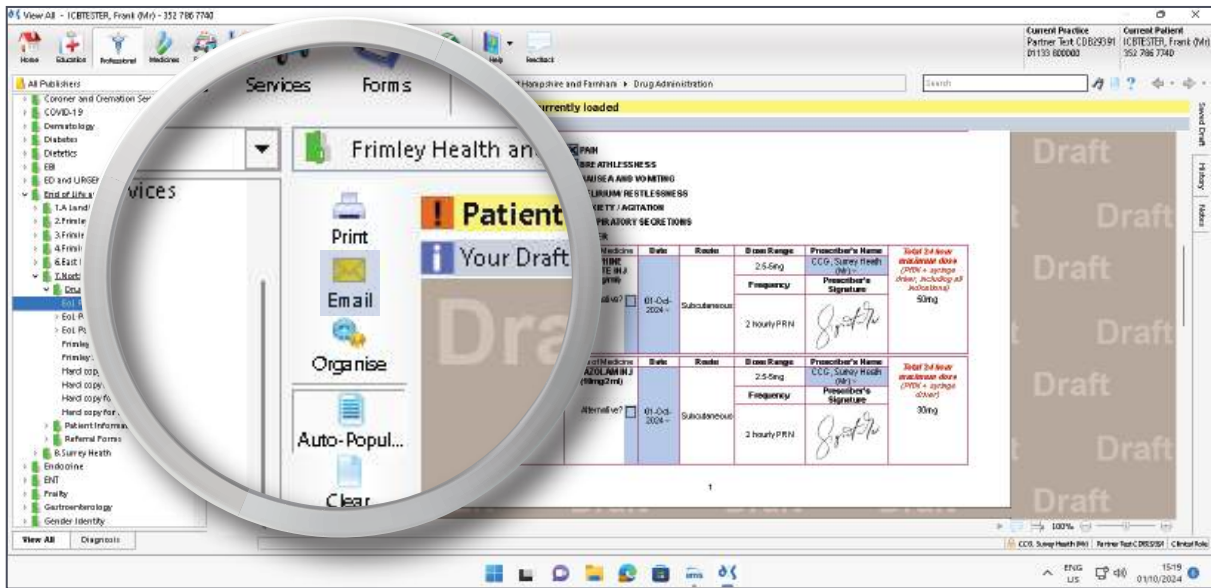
View All - ICBTESTER, Frank (Mr) - 352 786 7740

Current Practice
Partner Test CDB29391
01133 800000

Current Patient
ICBTESTER, Frank (Mr)
352 786 7740

Home Education Professional Medicines Help Feedback

Services Forms

All Publishers
Coroner and Cremation Ser
COVID-19
Dermatology
Diabetes
Dietetics
EBI
ED and URGEN
End of Life
1.A Land
2.Frimle
3.Frimle
4.Frimle
6.East
7.Nort
Drug
EoL P
EoL P
EoL P
Frimley
Frimley
Hard copy
Hard copy
Hard copy
Hard copy for
Patient Inform
Referral Forms
8.Surrey Heath
Endocrine
ENT
Frailty
Gastroenterology
Gender Identity

View All Diagnosis

vices

Frimley Health an

Hampshire and Farnham ▸ Drug Administration

Search

rrently loaded

Print
Email
Organise
Auto-Popul...
Clear

Patient
Your Draft

PAIN
BREATHLESSNESS
NAUSEA AND VOMITING
DELIRIUM/ RESTLESSNESS
ANXIETY / AGITATION
RESPIRATORY SECRETIONS

| Medicine | Date | Route | Dose Range | Prescriber's Name | Total 24 hour maximum dose (PRN + syringe driver, including all indications) |
|---|---|---|---|---|---|
| PHINE TE INJ | | | 2.5-5mg | CCG, Surrey Heath (Mr) | |
| Alternative? | 01-Oct-2024 | Subcutaneous | Frequency | Prescriber's Signature | 50mg |
| | | | 2 hourly PRN | | |

| Medicine | Date | Route | Dose Range | Prescriber's Name | Total 24 hour maximum dose (PRN + syringe driver) |
|---|---|---|---|---|---|
| AZOLAM INJ (10mg/2ml) | | | 2.5-5mg | CCG, Surrey Heath (Mr) | |
| Alternative? | 01-Oct-2024 | Subcutaneous | Frequency | Prescriber's Signature | 30mg |
| | | | 2 hourly PRN | | |

1

Draft Draft Draft Draft Draft Draft Draft Dra

Saved Draft History Notes

100%

CCG, Surrey Heath (Mr) Partner Test CDB29391 Clinical Role

ENG US 15:19 01/10/2024